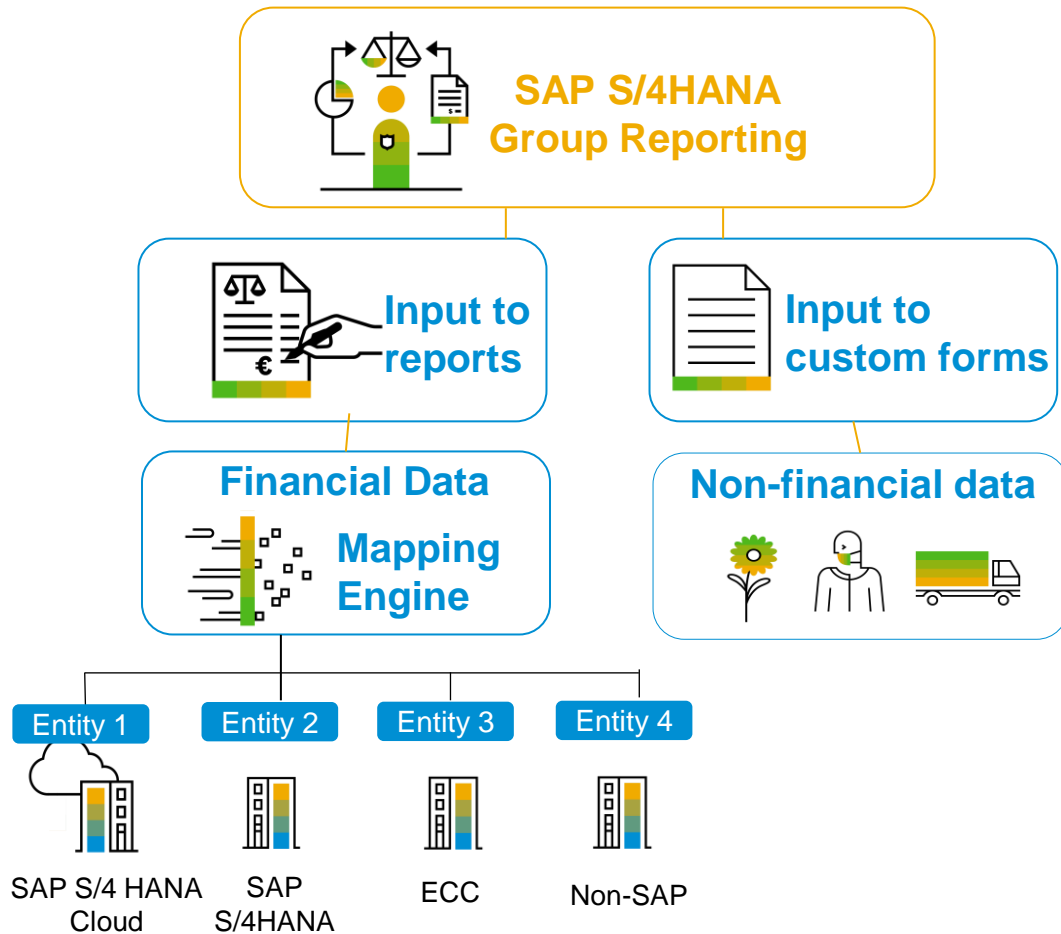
SAP S/4HANA Group Reporting

Input to reports

Input to custom forms

Financial Data

Mapping Engine

Non-financial data

Entity 1

Entity 2

Entity 3

Entity 4

SAP S/4 HANA Cloud

SAP S/4HANA

ECC

Non-SAP